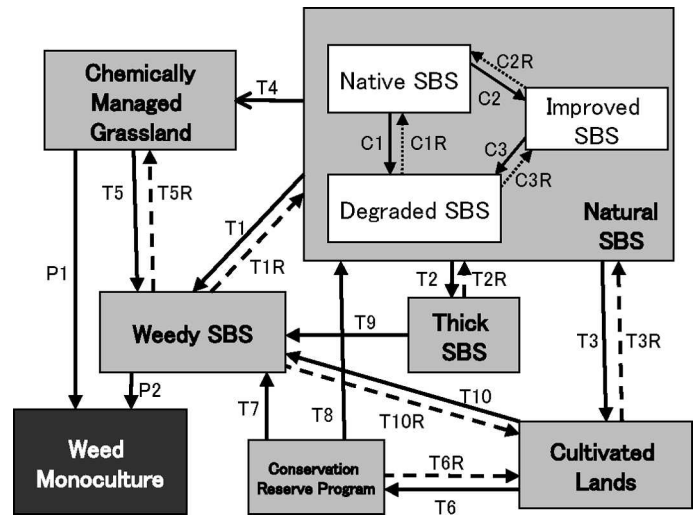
Chemically Managed Grassland

T4

Native SBS

C2R

C2

Improved SBS

C1

C1R

C3

C3R

Degraded SBS

Natural SBS

T5

T5R

T1

T1R

P1

T2

T2R

Weedy SBS

T9

Thick SBS

T3

T3R

P2

T10

T10R

T7

T8

Weed Monoculture

Conservation Reserve Program

T6R

T6

Cultivated Lands